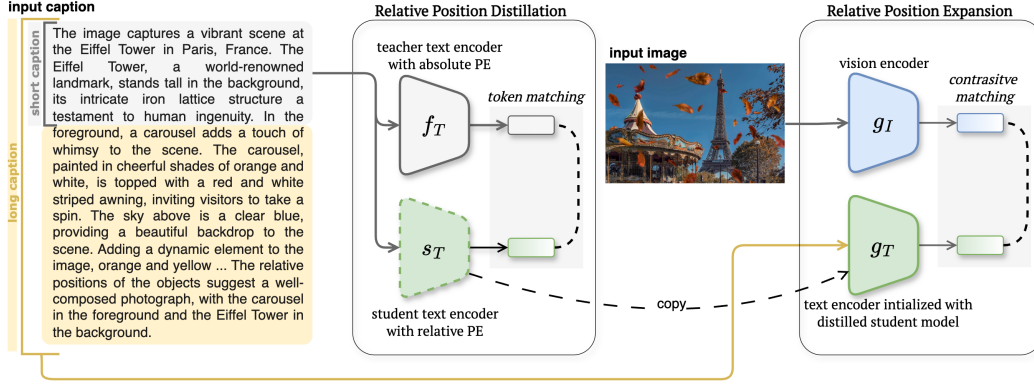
input caption

short caption

long caption

The image captures a vibrant scene at the Eiffel Tower in Paris, France. The Eiffel Tower, a world-renowned landmark, stands tall in the background, its intricate iron lattice structure a testament to human ingenuity. In the foreground, a carousel adds a touch of whimsy to the scene. The carousel, painted in cheerful shades of orange and white, is topped with a red and white striped awning, inviting visitors to take a spin. The sky above is a clear blue, providing a beautiful backdrop to the scene. Adding a dynamic element to the image, orange and yellow ... The relative positions of the objects suggest a well-composed photograph, with the carousel in the foreground and the Eiffel Tower in the background.

Relative Position Distillation

teacher text encoder with absolute PE

$f_T$

token matching

$s_T$

student text encoder with relative PE

copy

input image

Relative Position Expansion

vision encoder

$g_I$

contrasitve matching

$g_T$

text encoder intialized with distilled student model